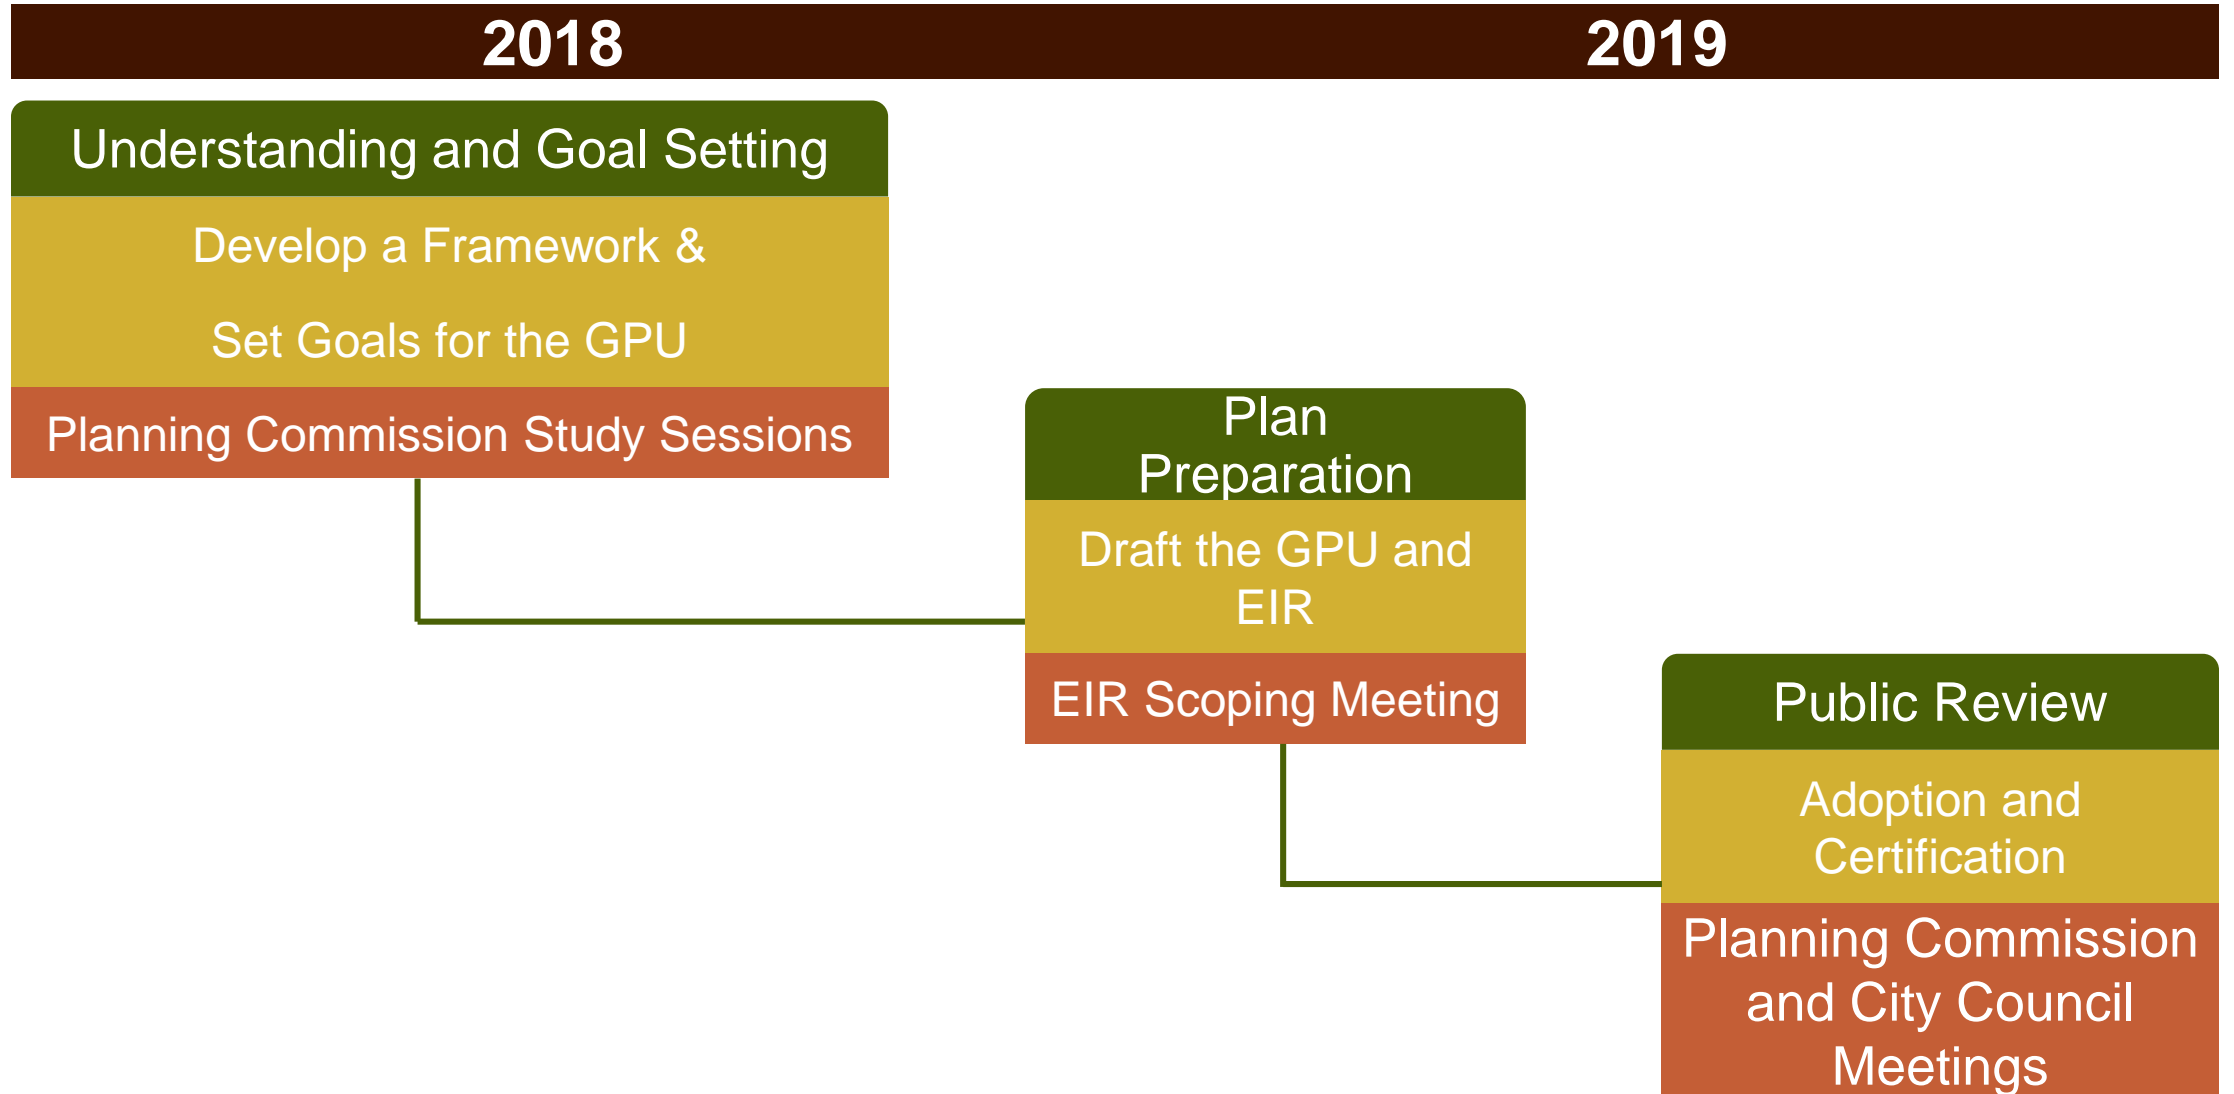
2018

2019

Understanding and Goal Setting

Develop a Framework & Set Goals for the GPU

Planning Commission Study Sessions

Plan Preparation

Draft the GPU and EIR

EIR Scoping Meeting

Public Review

Adoption and Certification

Planning Commission and City Council Meetings